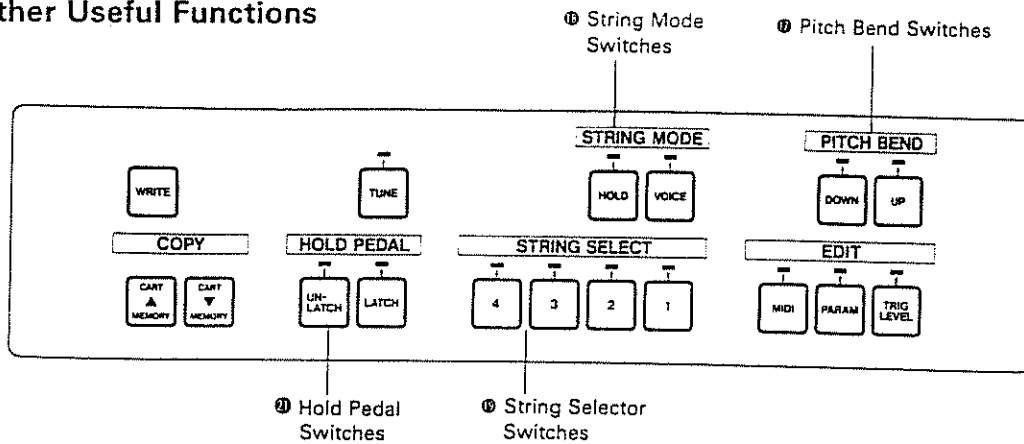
ther Useful Functions

⑱ String Mode Switches

⑰ Pitch Bend Switches

STRING MODE

HOLD

VOICE

PITCH BEND

DOWN

UP

WRITE

TUNE

COPY

CART ▲ MEMORY

CART ▼ MEMORY

HOLD PEDAL

UN-LATCH

LATCH

STRING SELECT

4

3

2

1

EDIT

MIDI

PARAM

TRIG LEVEL

㉑ Hold Pedal Switches

⑲ String Selector Switches